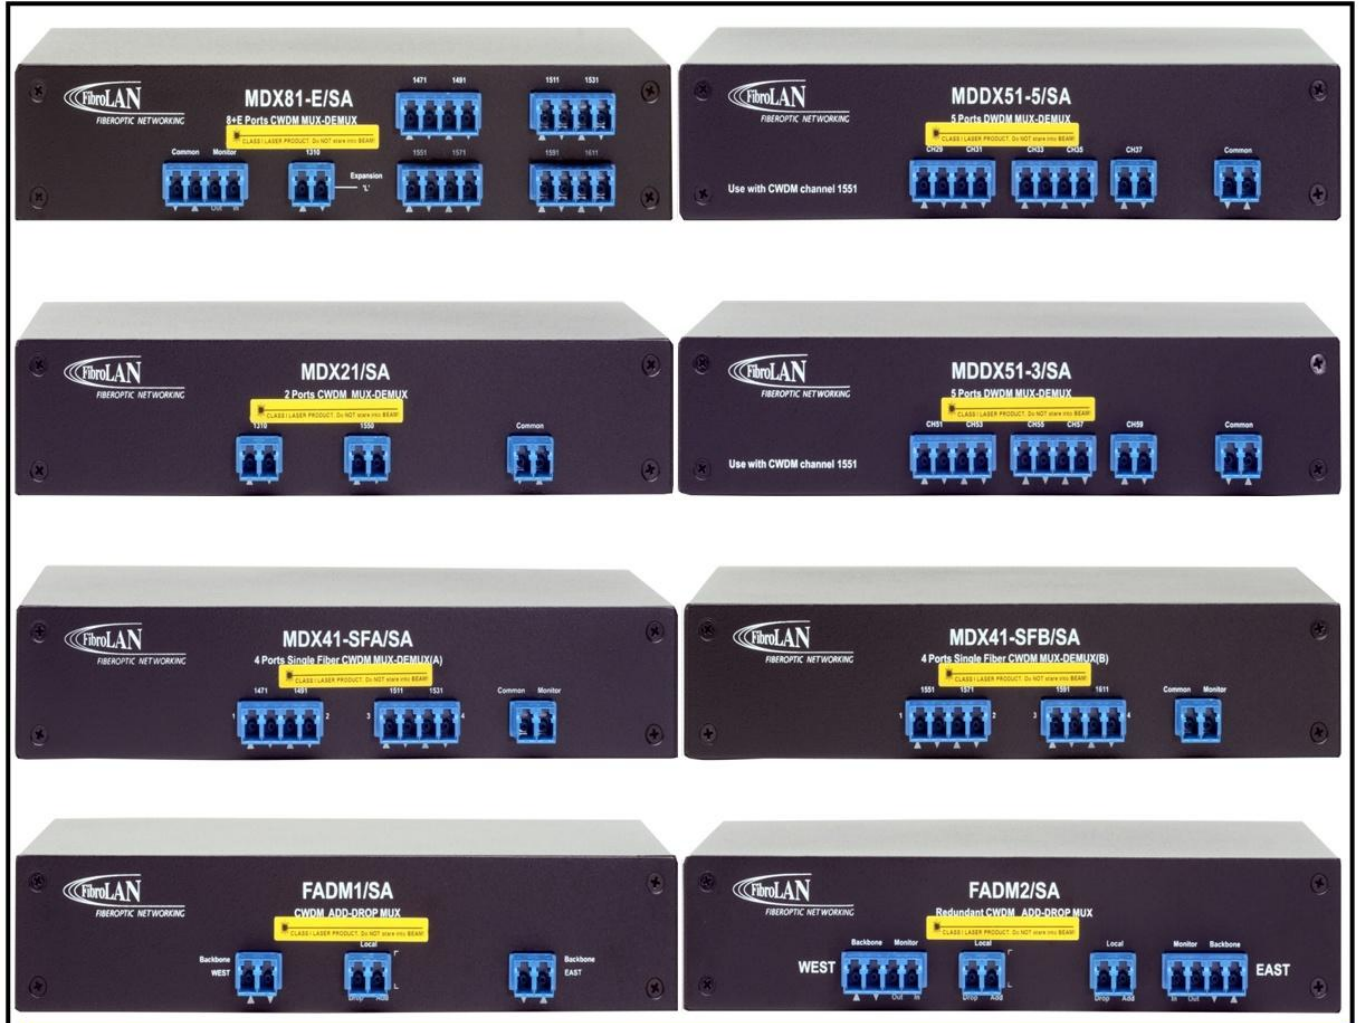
FibroLAN
FIBEROPTIC NETWORKING
MDX81-E/SA
8+E Ports CWDM MUX-DEMUX
CLASS I LASER PRODUCT. Do NOT stare into BEAM!
1471 1491 1511 1531
Common Monitor
Out In
1310
Expansion
1551 1571 1591 1611

FibroLAN
FIBEROPTIC NETWORKING
MDDX51-5/SA
5 Ports DWDM MUX-DEMUX
CLASS I LASER PRODUCT. Do NOT stare into BEAM!
CH29 CH31 CH33 CH35 CH37 Common
Use with CWDM channel 1551

FibroLAN
FIBEROPTIC NETWORKING
MDX21/SA
2 Ports CWDM MUX-DEMUX
CLASS I LASER PRODUCT. Do NOT stare into BEAM!
1310 1550 Common

FibroLAN
FIBEROPTIC NETWORKING
MDDX51-3/SA
5 Ports DWDM MUX-DEMUX
CLASS I LASER PRODUCT. Do NOT stare into BEAM!
CH51 CH53 CH55 CH57 CH59 Common
Use with CWDM channel 1551

FibroLAN
FIBEROPTIC NETWORKING
MDX41-SFA/SA
4 Ports Single Fiber CWDM MUX-DEMUX(A)
CLASS I LASER PRODUCT. Do NOT stare into BEAM!
1471 1491 1511 1531 Common Monitor
1 2 3 4

FibroLAN
FIBEROPTIC NETWORKING
MDX41-SFB/SA
4 Ports Single Fiber CWDM MUX-DEMUX(B)
CLASS I LASER PRODUCT. Do NOT stare into BEAM!
1551 1571 1591 1611 Common Monitor
1 2 3 4

FibroLAN
FIBEROPTIC NETWORKING
FADM1/SA
CWDM ADD-DROP MUX
CLASS I LASER PRODUCT. Do NOT stare into BEAM!
Backbone WEST
Local
Drop Add
Backbone EAST

FibroLAN
FIBEROPTIC NETWORKING
FADM2/SA
Redundant CWDM ADD-DROP MUX
CLASS I LASER PRODUCT. Do NOT stare into BEAM!
WEST
Backbone Monitor
Out In
Local
Drop Add
Local
Drop Add
Monitor Backbone
In Out
EAST